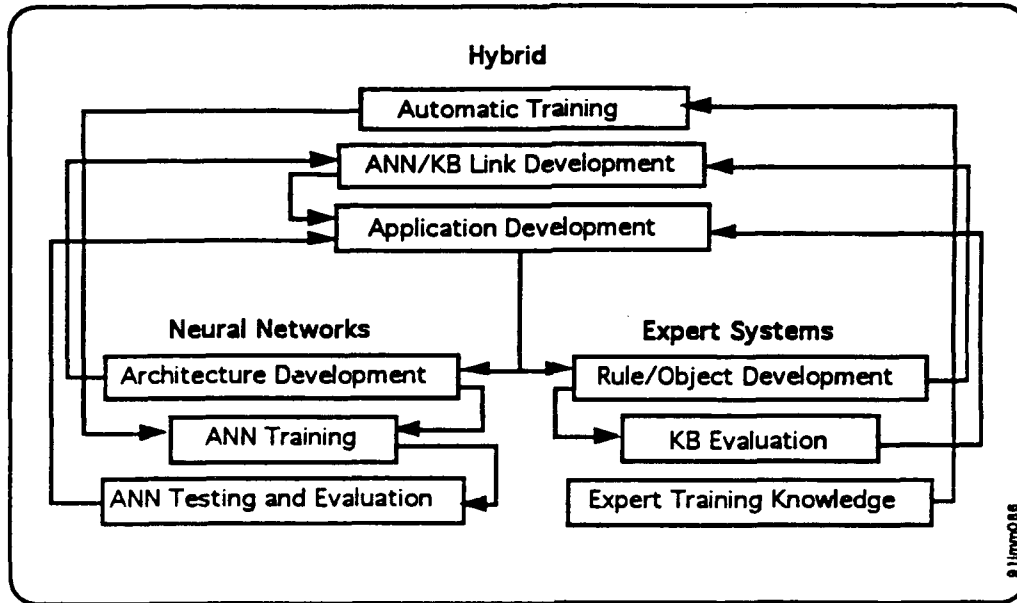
Hybrid

Automatic Training

ANN/KB Link Development

Application Development

Neural Networks

Architecture Development

ANN Training

ANN Testing and Evaluation

Expert Systems

Rule/Object Development

KB Evaluation

Expert Training Knowledge

91imm086